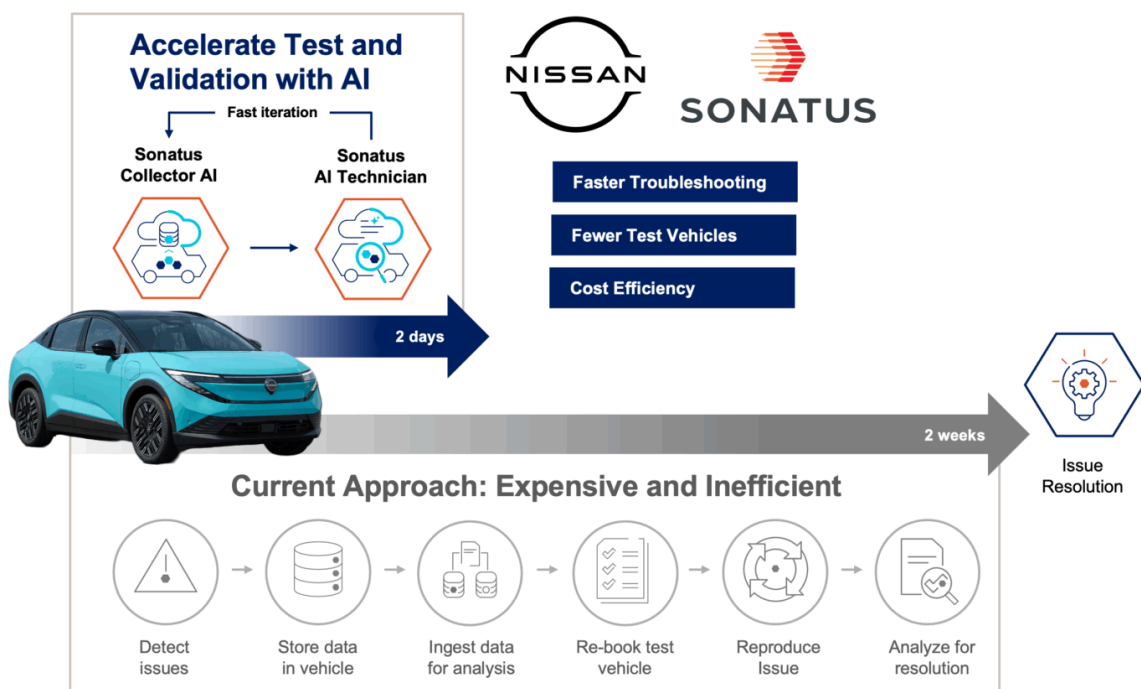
Accelerate Test and Validation with AI

Fast iteration

Sonatus Collector AI

Sonatus AI Technician

NISSAN

SONATUS

Faster Troubleshooting

Fewer Test Vehicles

Cost Efficiency

2 days

2 weeks

Issue Resolution

Current Approach: Expensive and Inefficient

Detect issues

Store data in vehicle

Ingest data for analysis

Re-book test vehicle

Reproduce Issue

Analyze for resolution